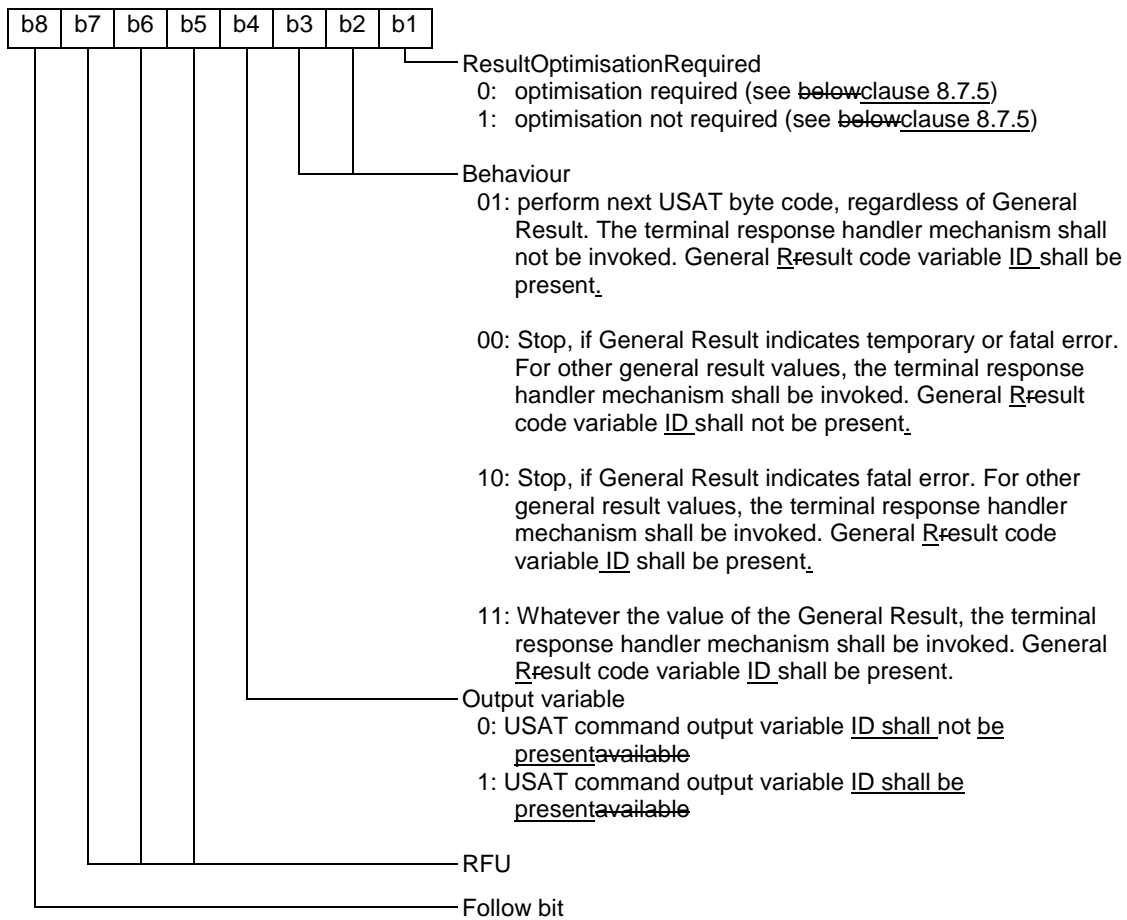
| b8 | b7 | b6 | b5 | b4 | b3 | b2 | b1 |
|---|---|---|---|---|---|---|---|

ResultOptimisationRequired
0: optimisation required (see belowclause 8.7.5)
1: optimisation not required (see belowclause 8.7.5)

Behaviour
01: perform next USAT byte code, regardless of General Result. The terminal response handler mechanism shall not be invoked. General Rresult code variable ID shall be present.

00: Stop, if General Result indicates temporary or fatal error. For other general result values, the terminal response handler mechanism shall be invoked. General Rresult code variable ID shall not be present.

10: Stop, if General Result indicates fatal error. For other general result values, the terminal response handler mechanism shall be invoked. General Rresult code variable ID shall be present.

11: Whatever the value of the General Result, the terminal response handler mechanism shall be invoked. General Rresult code variable ID shall be present.

Output variable
0: USAT command output variable ID shall not be presentavailable
1: USAT command output variable ID shall be presentavailable

RFU

Follow bit